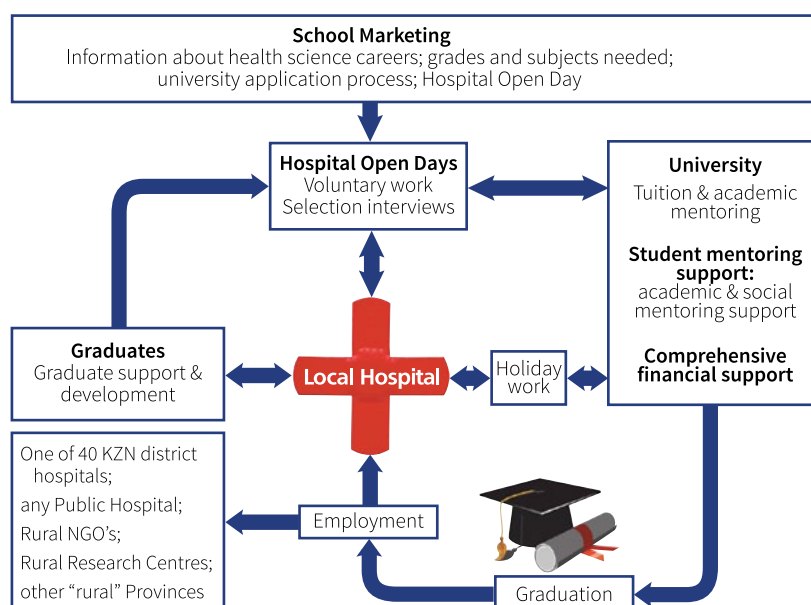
**School Marketing**
Information about health science careers; grades and subjects needed; university application process; Hospital Open Day

**Hospital Open Days**
Voluntary work
Selection interviews

**University**
Tuition & academic mentoring

**Student mentoring support:**
academic & social mentoring support

**Comprehensive financial support**

**Graduates**
Graduate support & development

Local Hospital

Holiday work

One of 40 KZN district hospitals;
any Public Hospital;
Rural NGO's;
Rural Research Centres;
other "rural" Provinces

Employment

Graduation